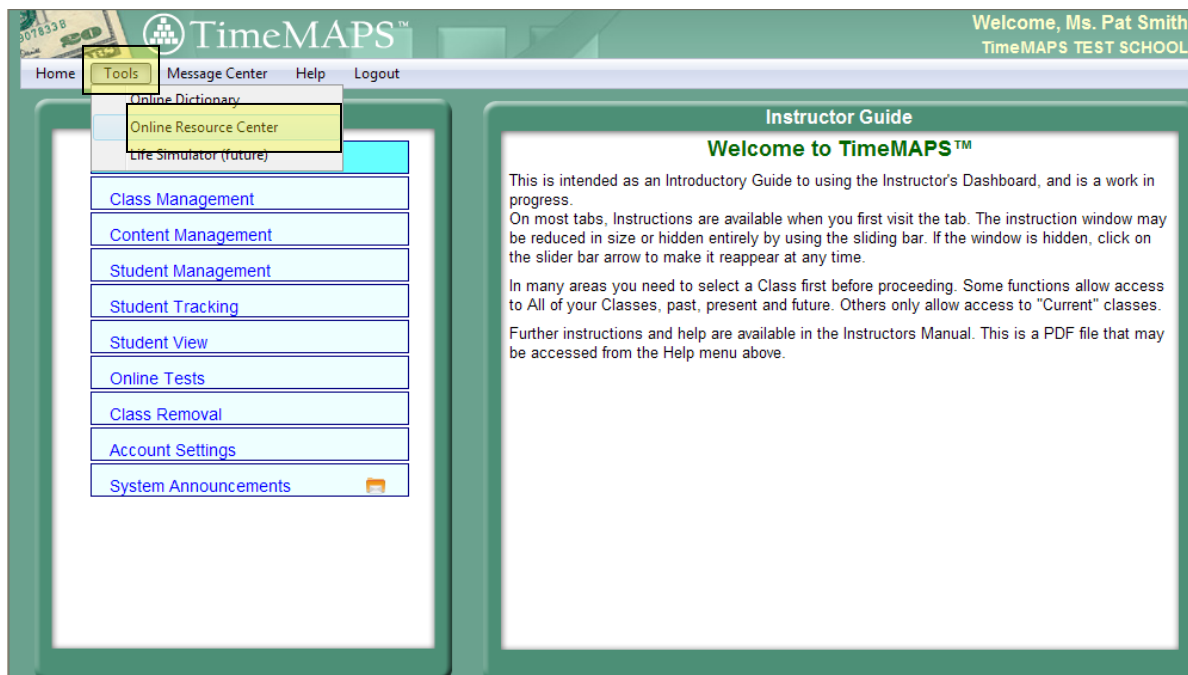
TimeMAPS™

Welcome, Ms. Pat Smith
TimeMAPS TEST SCHOOL

Home Tools Message Center Help Logout

Online Dictionary
Online Resource Center
Life Simulator (future)

Class Management
Content Management
Student Management
Student Tracking
Student View
Online Tests
Class Removal
Account Settings
System Announcements

Instructor Guide

Welcome to TimeMAPS™

This is intended as an Introductory Guide to using the Instructor's Dashboard, and is a work in progress.
On most tabs, Instructions are available when you first visit the tab. The instruction window may be reduced in size or hidden entirely by using the sliding bar. If the window is hidden, click on the slider bar arrow to make it reappear at any time.

In many areas you need to select a Class first before proceeding. Some functions allow access to All of your Classes, past, present and future. Others only allow access to "Current" classes.

Further instructions and help are available in the Instructors Manual. This is a PDF file that may be accessed from the Help menu above.